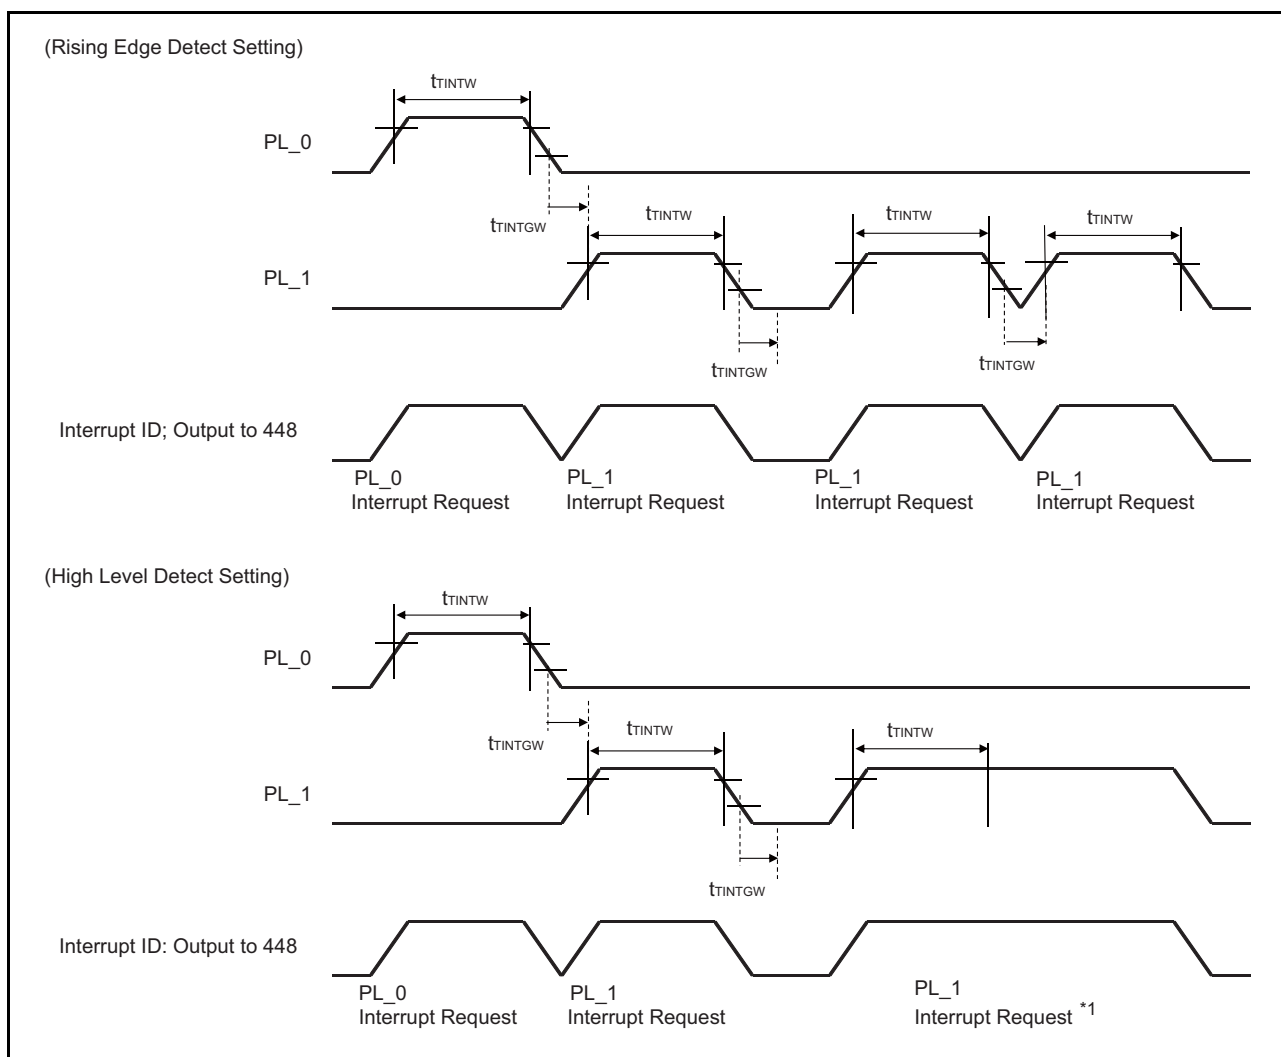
(Rising Edge Detect Setting)

$t_{TINTW}$

PL_0

$t_{TINTGW}$

$t_{TINTW}$

$t_{TINTW}$

$t_{TINTW}$

PL_1

$t_{TINTGW}$

$t_{TINTGW}$

Interrupt ID; Output to 448

PL_0
Interrupt Request

PL_1
Interrupt Request

PL_1
Interrupt Request

PL_1
Interrupt Request

(High Level Detect Setting)

$t_{TINTW}$

PL_0

$t_{TINTGW}$

$t_{TINTW}$

$t_{TINTW}$

PL_1

$t_{TINTGW}$

Interrupt ID: Output to 448

PL_0
Interrupt Request

PL_1
Interrupt Request

PL_1
Interrupt Request $^{*1}$